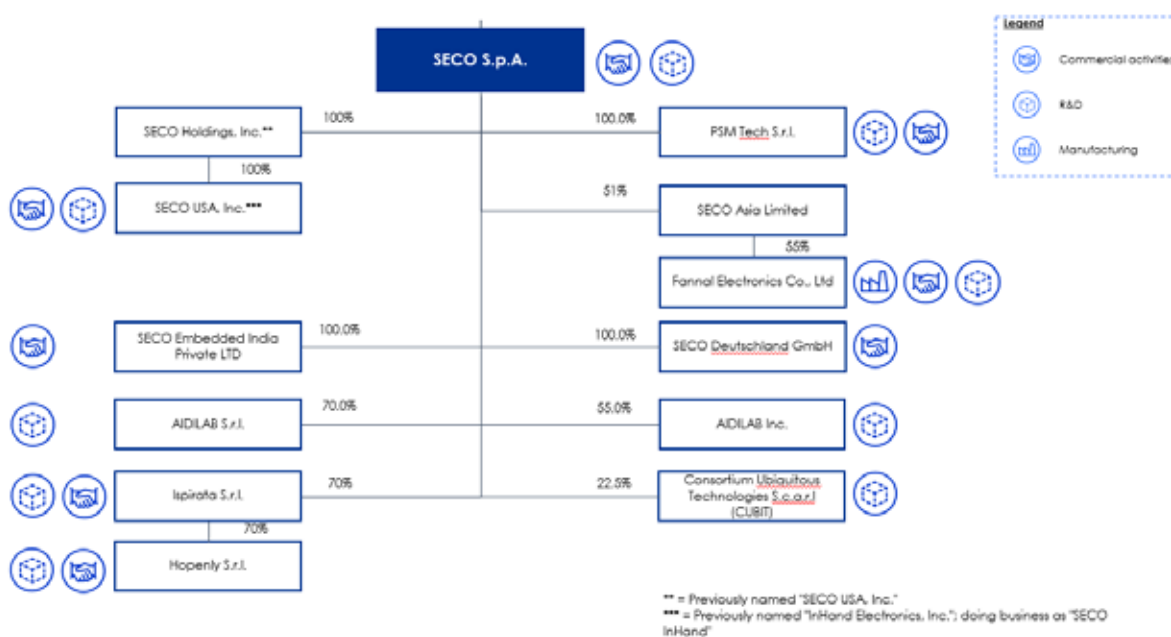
SECO S.p.A.

Legend
Commercial activitie
R&D
Manufacturing

SECO Holdings, Inc.**
100%
100%
SECO USA, Inc.***

100.0%
PSM Tech S.r.l.

51%
SECO Asia Limited
55%
Fannal Electronics Co., Ltd

SECO Embedded India Private LTD
100.0%

100.0%
SECO Deutschland GmbH

AIDILAB S.r.l.
70.0%

55.0%
AIDILAB Inc.

Ispirata S.r.l.
70%
70%
Hopenly S.r.l.

22.5%
Consortium Ubiquitous Technologies S.c.a.r.l (CUBIT)

** = Previously named "SECO USA, Inc."
*** = Previously named "InHand Electronics, Inc."; doing business as "SECO InHand"